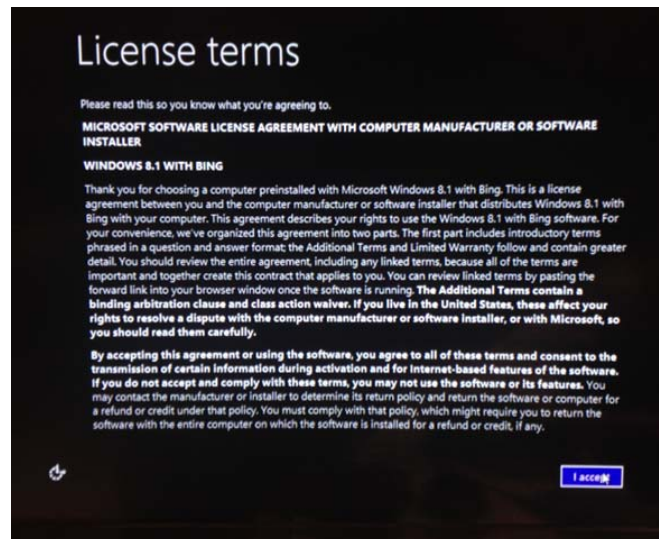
License terms

Please read this so you know what you're agreeing to.

MICROSOFT SOFTWARE LICENSE AGREEMENT WITH COMPUTER MANUFACTURER OR SOFTWARE INSTALLER

WINDOWS 8.1 WITH BING

Thank you for choosing a computer preinstalled with Microsoft Windows 8.1 with Bing. This is a license agreement between you and the computer manufacturer or software installer that distributes Windows 8.1 with Bing with your computer. This agreement describes your rights to use the Windows 8.1 with Bing software. For your convenience, we've organized this agreement into two parts. The first part includes introductory terms phrased in a question and answer format; the Additional Terms and Limited Warranty follow and contain greater detail. You should review the entire agreement, including any linked terms, because all of the terms are important and together create this contract that applies to you. You can review linked terms by pasting the forward link into your browser window once the software is running. The Additional Terms contain a binding arbitration clause and class action waiver. If you live in the United States, these affect your rights to resolve a dispute with the computer manufacturer or software installer, or with Microsoft, so you should read them carefully.

By accepting this agreement or using the software, you agree to all of these terms and consent to the transmission of certain information during activation and for Internet-based features of the software. If you do not accept and comply with these terms, you may not use the software or its features. You may contact the manufacturer or installer to determine its return policy and return the software or computer for a refund or credit under that policy. You must comply with that policy, which might require you to return the software with the entire computer on which the software is installed for a refund or credit, if any.

I accept